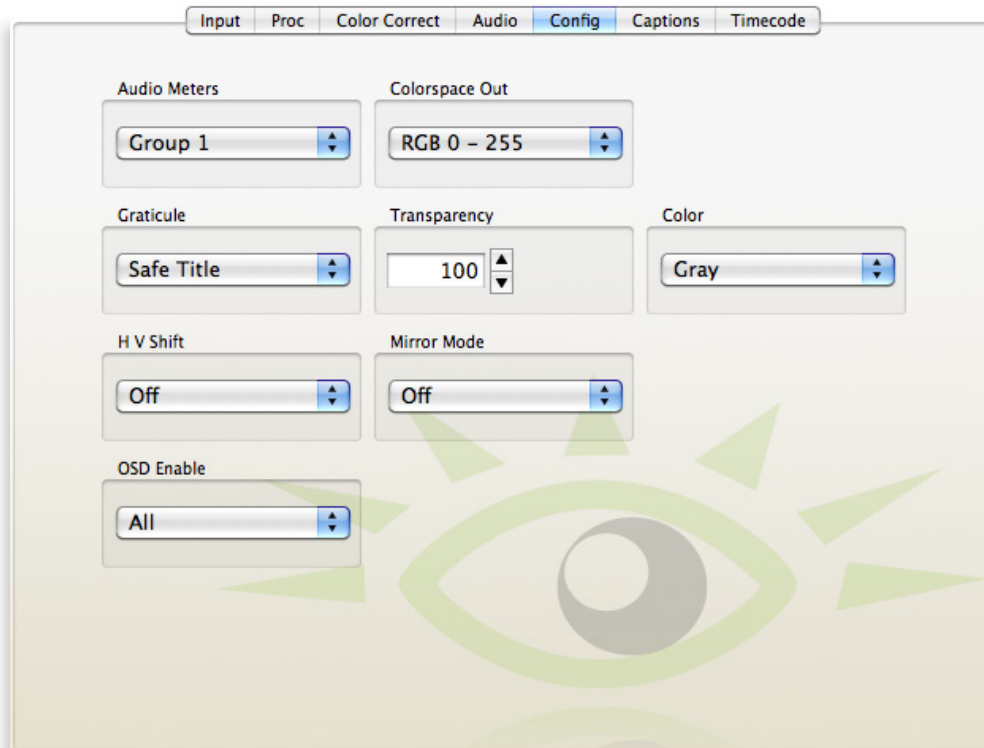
Input | Proc | Color Correct | Audio | Config | Captions | Timecode

Audio Meters
Group 1

Colorspace Out
RGB 0 - 255

Graticule
Safe Title

Transparency
100

Color
Gray

H V Shift
Off

Mirror Mode
Off

OSD Enable
All